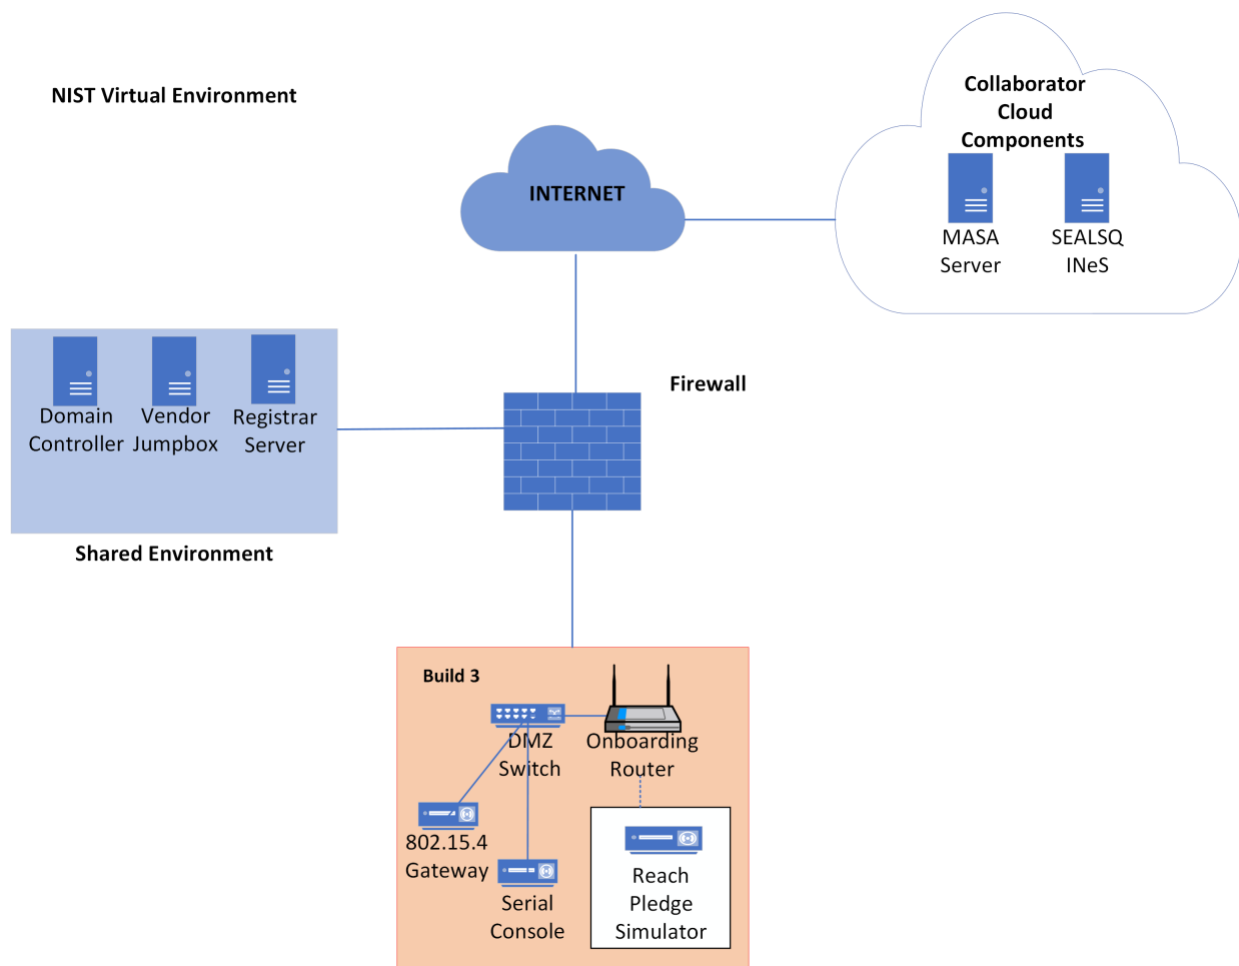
NIST Virtual Environment

INTERNET

Collaborator Cloud Components

MASA Server

SEALSQ INeS

Domain Controller

Vendor Jumpbox

Registrar Server

Shared Environment

Firewall

Build 3

DMZ Switch

Onboarding Router

802.15.4 Gateway

Serial Console

Reach Pledge Simulator